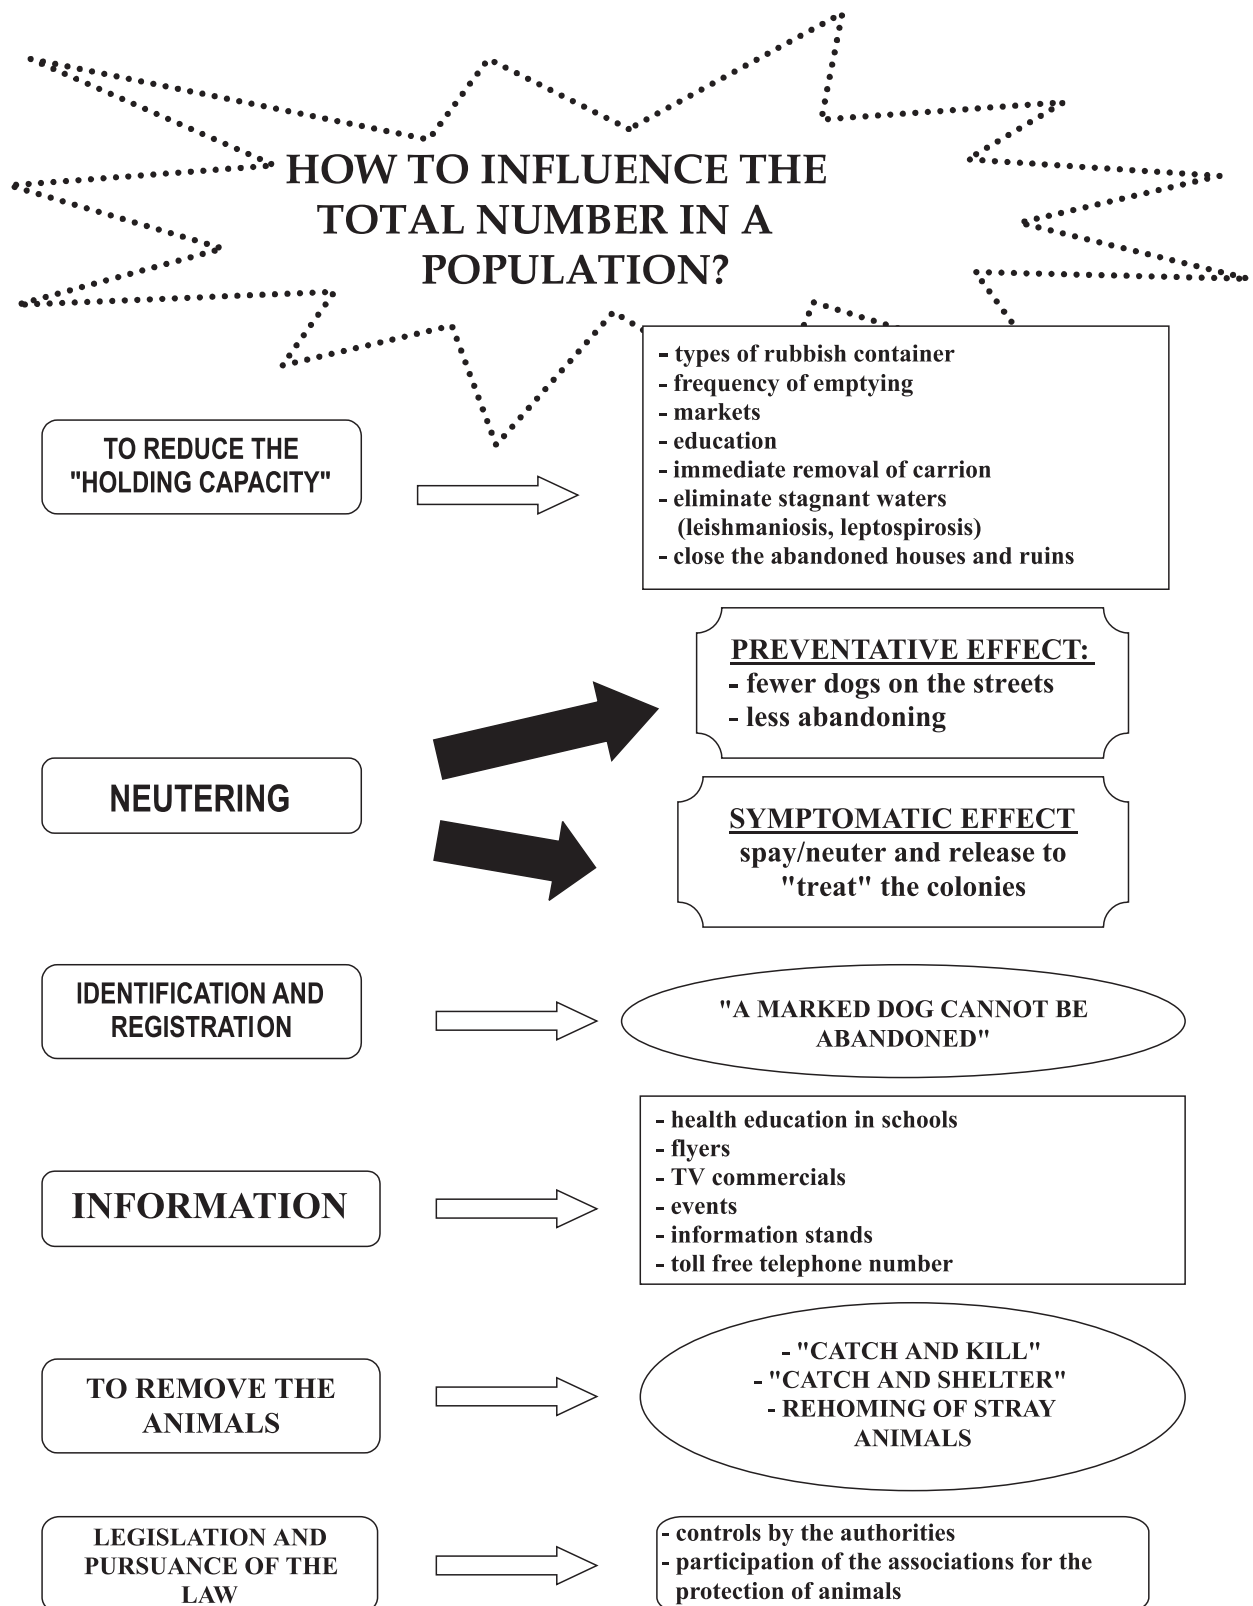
HOW TO INFLUENCE THE TOTAL NUMBER IN A POPULATION?

TO REDUCE THE "HOLDING CAPACITY"

- types of rubbish container
- frequency of emptying
- markets
- education
- immediate removal of carrion
- eliminate stagnant waters (leishmaniosis, leptospirosis)
- close the abandoned houses and ruins

NEUTERING

PREVENTATIVE EFFECT:
- fewer dogs on the streets
- less abandoning

SYMPTOMATIC EFFECT
spay/neuter and release to "treat" the colonies

IDENTIFICATION AND REGISTRATION

"A MARKED DOG CANNOT BE ABANDONED"

INFORMATION

- health education in schools
- flyers
- TV commercials
- events
- information stands
- toll free telephone number

TO REMOVE THE ANIMALS

- "CATCH AND KILL"
- "CATCH AND SHELTER"
- REHOMING OF STRAY ANIMALS

LEGISLATION AND PURSUANCE OF THE LAW

- controls by the authorities
- participation of the associations for the protection of animals